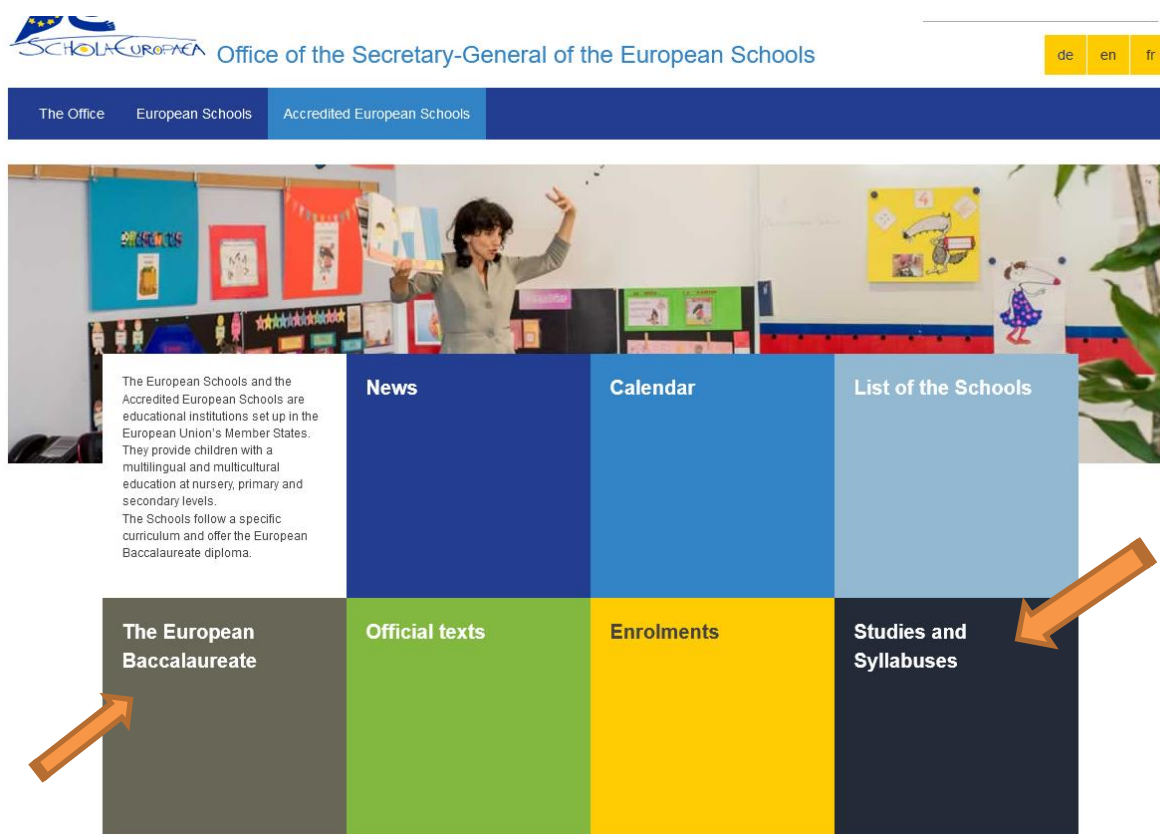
SCHOLA EUROPAEA Office of the Secretary-General of the European Schools

de en fr

The Office European Schools Accredited European Schools

The European Schools and the Accredited European Schools are educational institutions set up in the European Union's Member States. They provide children with a multilingual and multicultural education at nursery, primary and secondary levels.
The Schools follow a specific curriculum and offer the European Baccalaureate diploma.

News

Calendar

List of the Schools

The European Baccalaureate

Official texts

Enrolments

Studies and Syllabuses